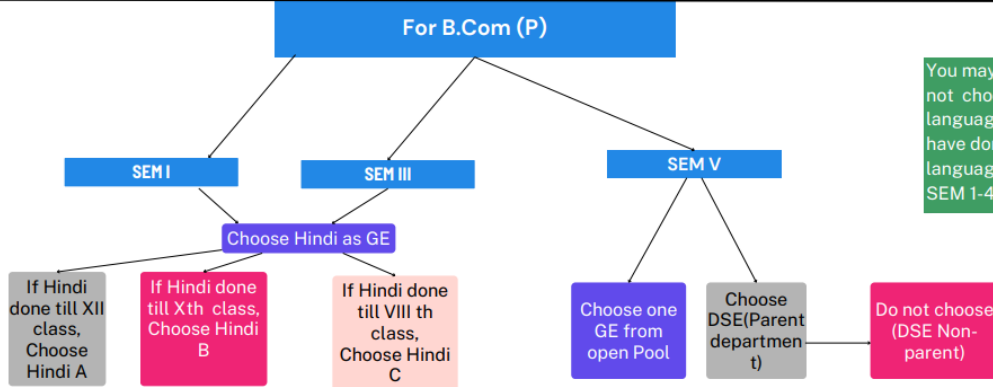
For B.Com (P)

SEM I

SEM III

SEM V

You may not cho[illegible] languag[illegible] have do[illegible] languag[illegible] SEM 1-4

Choose Hindi as GE

If Hindi done till XII class, Choose Hindi A

If Hindi done till Xth class, Choose Hindi B

If Hindi done till VIII th class, Choose Hindi C

Choose one GE from open Pool

Choose DSE(Parent department)

Do not choose (DSE Non-parent)